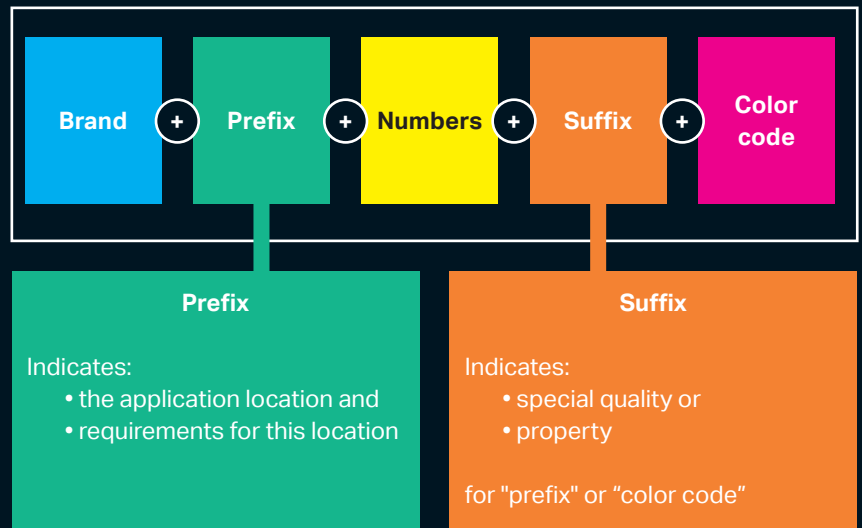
Brand + Prefix + Numbers + Suffix + Color code

Prefix

Indicates:
• the application location and
• requirements for this location

Suffix

Indicates:
• special quality or
• property

for "prefix" or “color code”